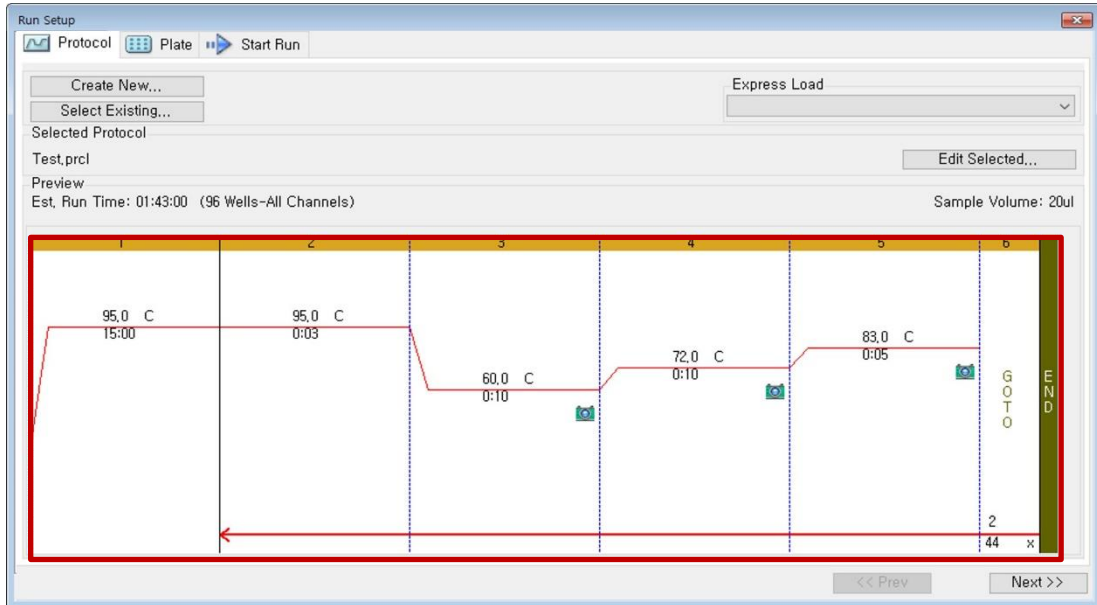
Run Setup

Protocol Plate Start Run

Create New...

Select Existing...

Express Load

Selected Protocol

Test.prcl

Edit Selected...

Preview

Est. Run Time: 01:43:00 (96 Wells-All Channels)

Sample Volume: 20ul

| 1 | 2 | 3 | 4 | 5 | 6 |
|---|---|---|---|---|---|

95.0 C
15:00

95.0 C
0:03

60.0 C
0:10

72.0 C
0:10

83.0 C
0:05

GOTO

END

2
44 x

<< Prev

Next >>